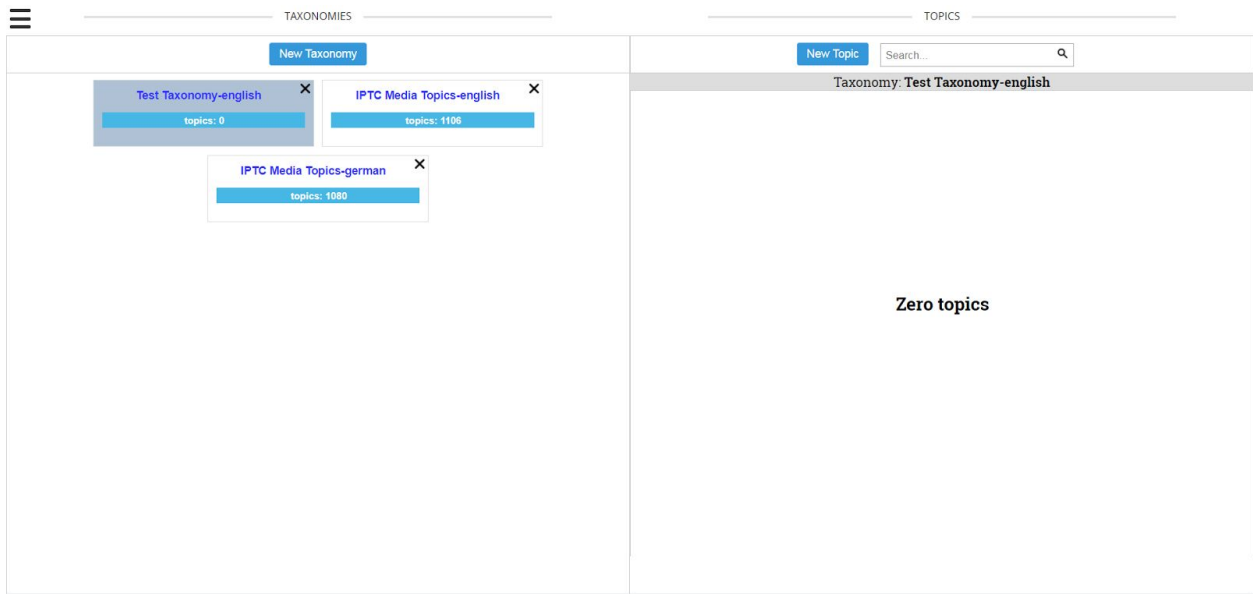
TAXONOMIES

TOPICS

New Taxonomy

Test Taxonomy-english
topics: 0

IPTC Media Topics-english
topics: 1106

IPTC Media Topics-german
topics: 1080

New Topic

Search...

Taxonomy: Test Taxonomy-english

Zero topics